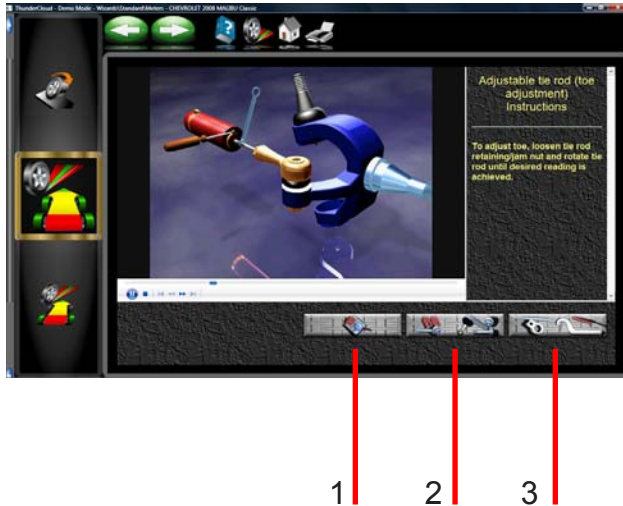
ThunderCloud - Demo Mode - Wizards\Standard\Meters - CHEVROLET 2008 MALIBU Classic

Adjustable tie rod (toe adjustment) Instructions

To adjust toe, loosen tie rod retaining/jam nut and rotate tie rod until desired reading is achieved.

1
2
3